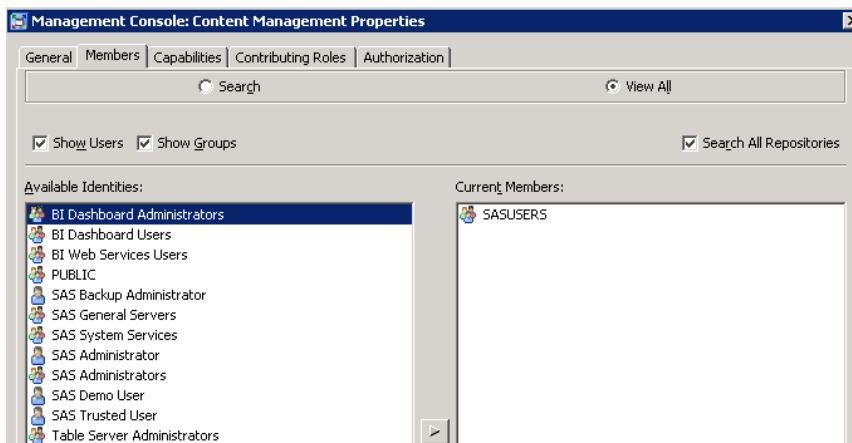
Management Console: Content Management Properties

General | Members | Capabilities | Contributing Roles | Authorization

Search

View All

Show Users

Show Groups

Search All Repositories

Available Identities:

BI Dashboard Administrators
BI Dashboard Users
BI Web Services Users
PUBLIC
SAS Backup Administrator
SAS General Servers
SAS System Services
SAS Administrator
SAS Administrators
SAS Demo User
SAS Trusted User
Table Server Administrators

Current Members:

SASUSERS